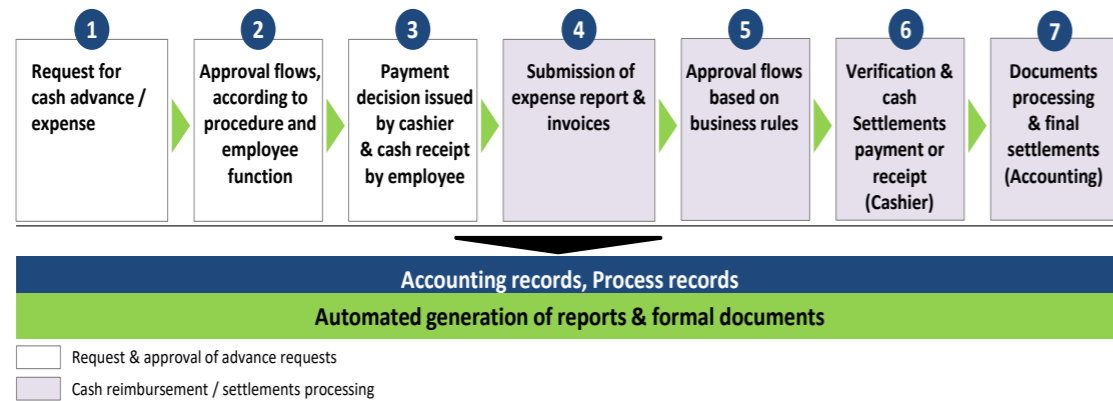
1
Request for cash advance / expense

2
Approval flows, according to procedure and employee function

3
Payment decision issued by cashier & cash receipt by employee

4
Submission of expense report & invoices

5
Approval flows based on business rules

6
Verification & cash Settlements payment or receipt (Cashier)

7
Documents processing & final settlements (Accounting)

Accounting records, Process records

Automated generation of reports & formal documents

Request & approval of advance requests

Cash reimbursement / settlements processing